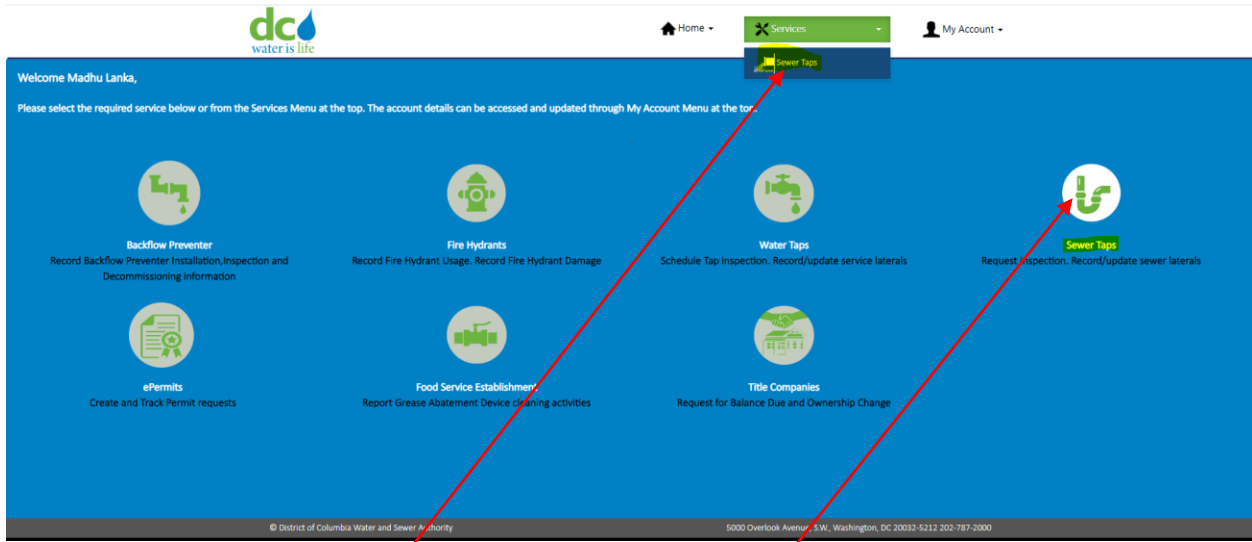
dc water is life

Home ▾ Services ▾ My Account ▾

Sewer Taps

Welcome Madhu Lanka,

Please select the required service below or from the Services Menu at the top. The account details can be accessed and updated through My Account Menu at the top.

Backflow Preventer
Record Backflow Preventer Installation,Inspection and Decommissioning information

Fire Hydrants
Record Fire Hydrant Usage. Record Fire Hydrant Damage

Water Taps
Schedule Tap inspection. Record/update service laterals

Sewer Taps
Request Inspection. Record/update sewer laterals

ePermits
Create and Track Permit requests

Food Service Establishment
Report Grease Abatement Device cleaning activities

Title Companies
Request for Balance Due and Ownership Change

© District of Columbia Water and Sewer Authority

5000 Overlook Avenue, S.W., Washington, DC 20032-5212 202-787-2000